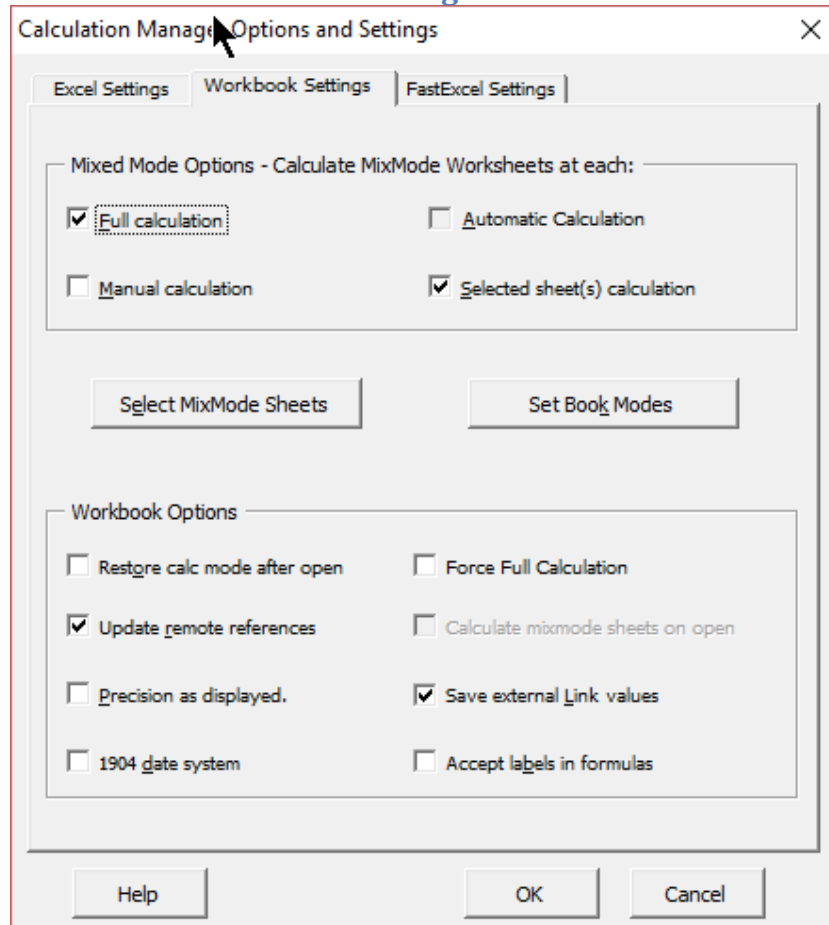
Calculation Manag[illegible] Options and Settings

×

Excel Settings | Workbook Settings | FastExcel Settings

Mixed Mode Options - Calculate MixMode Worksheets at each:

☑ Full calculation

☐ Automatic Calculation

☐ Manual calculation

☑ Selected sheet(s) calculation

Select MixMode Sheets

Set Book Modes

Workbook Options

☐ Restore calc mode after open

☐ Force Full Calculation

☑ Update remote references

☐ Calculate mixmode sheets on open

☐ Precision as displayed.

☑ Save external Link values

☐ 1904 date system

☐ Accept labels in formulas

Help

OK

Cancel